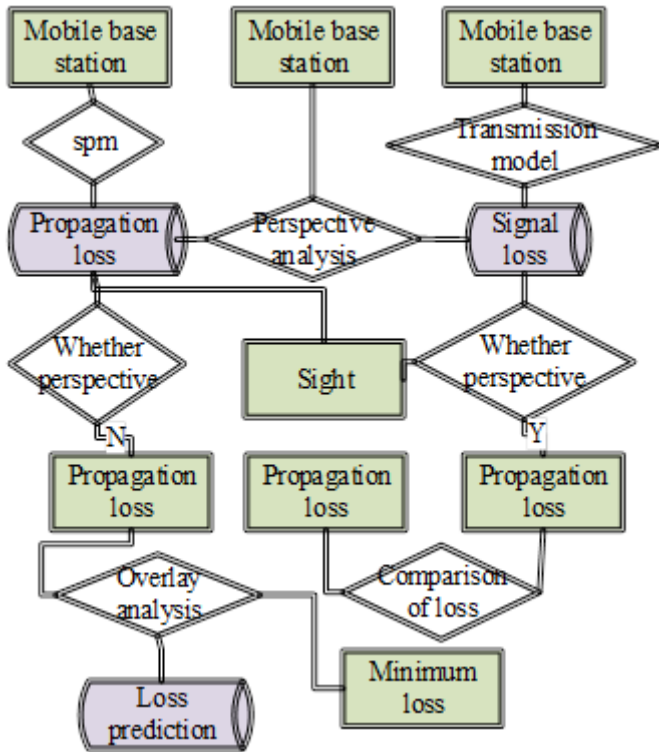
Mobile base station

Mobile base station

Mobile base station

spm

Transmission model

Propagation loss

Perspective analysis

Signal loss

Whether perspective

Sight

Whether perspective

N

Y

Propagation loss

Propagation loss

Propagation loss

Overlay analysis

Comparison of loss

Minimum loss

Loss prediction